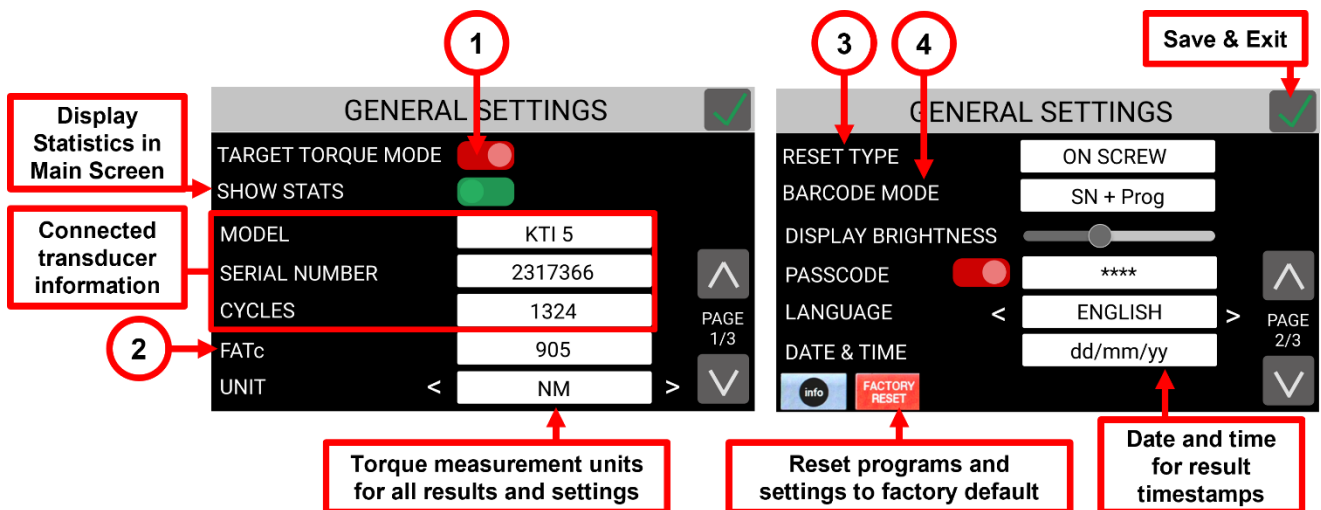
1

Display Statistics in Main Screen

GENERAL SETTINGS

TARGET TORQUE MODE

SHOW STATS

Connected transducer information

MODEL | KTI 5

SERIAL NUMBER | 2317366

CYCLES | 1324

PAGE 1/3

2

FATc | 905

UNIT < NM >

Torque measurement units for all results and settings

3

4

Save & Exit

GENERAL SETTINGS

RESET TYPE | ON SCREW

BARCODE MODE | SN + Prog

DISPLAY BRIGHTNESS

PASSCODE | ****

LANGUAGE < ENGLISH >

PAGE 2/3

DATE & TIME | dd/mm/yy

info

FACTORY RESET

Reset programs and settings to factory default

Date and time for result timestamps